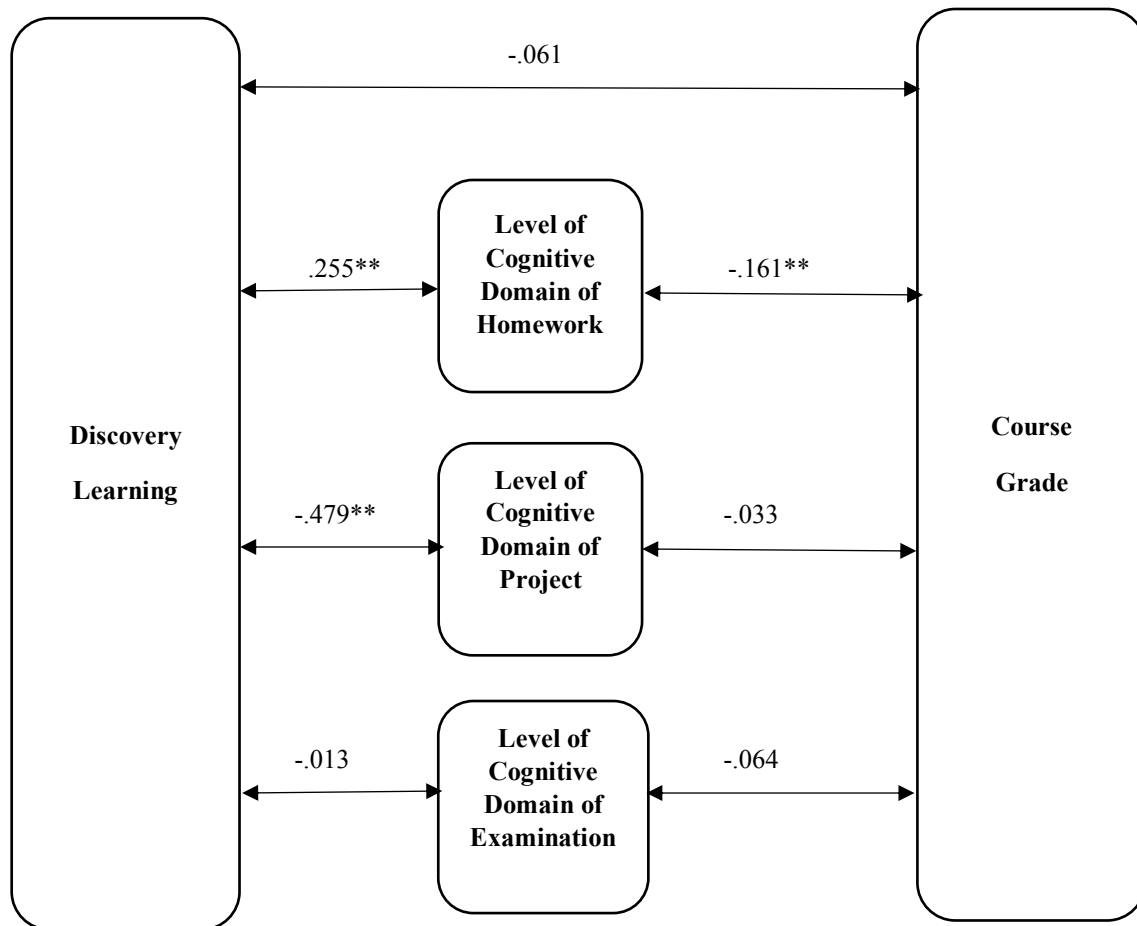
-.061

.255**

Level of Cognitive Domain of Homework

-.161**

Discovery Learning

Course Grade

-.479**

Level of Cognitive Domain of Project

-.033

-.013

Level of Cognitive Domain of Examination

-.064